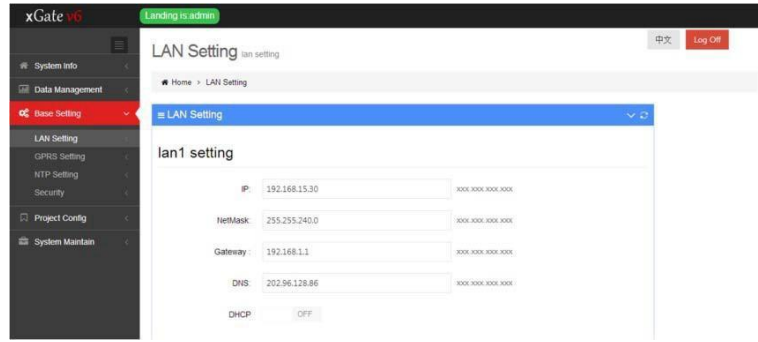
xGate v6

Landing is admin

System Info
Data Management
Base Setting
LAN Setting
GPRS Setting
NTP Setting
Security
Project Config
System Maintain

LAN Setting lan setting

中文 Log Off

Home > LAN Setting

LAN Setting

lan1 setting

| | | |
|---|---|---|
| IP: | 192.168.15.30 | xxx.xxx.xxx.xxx |
| NetMask: | 255.255.240.0 | xxx.xxx.xxx.xxx |
| Gateway : | 192.168.1.1 | xxx.xxx.xxx.xxx |
| DNS: | 202.96.128.86 | xxx.xxx.xxx.xxx |
| DHCP | OFF | |